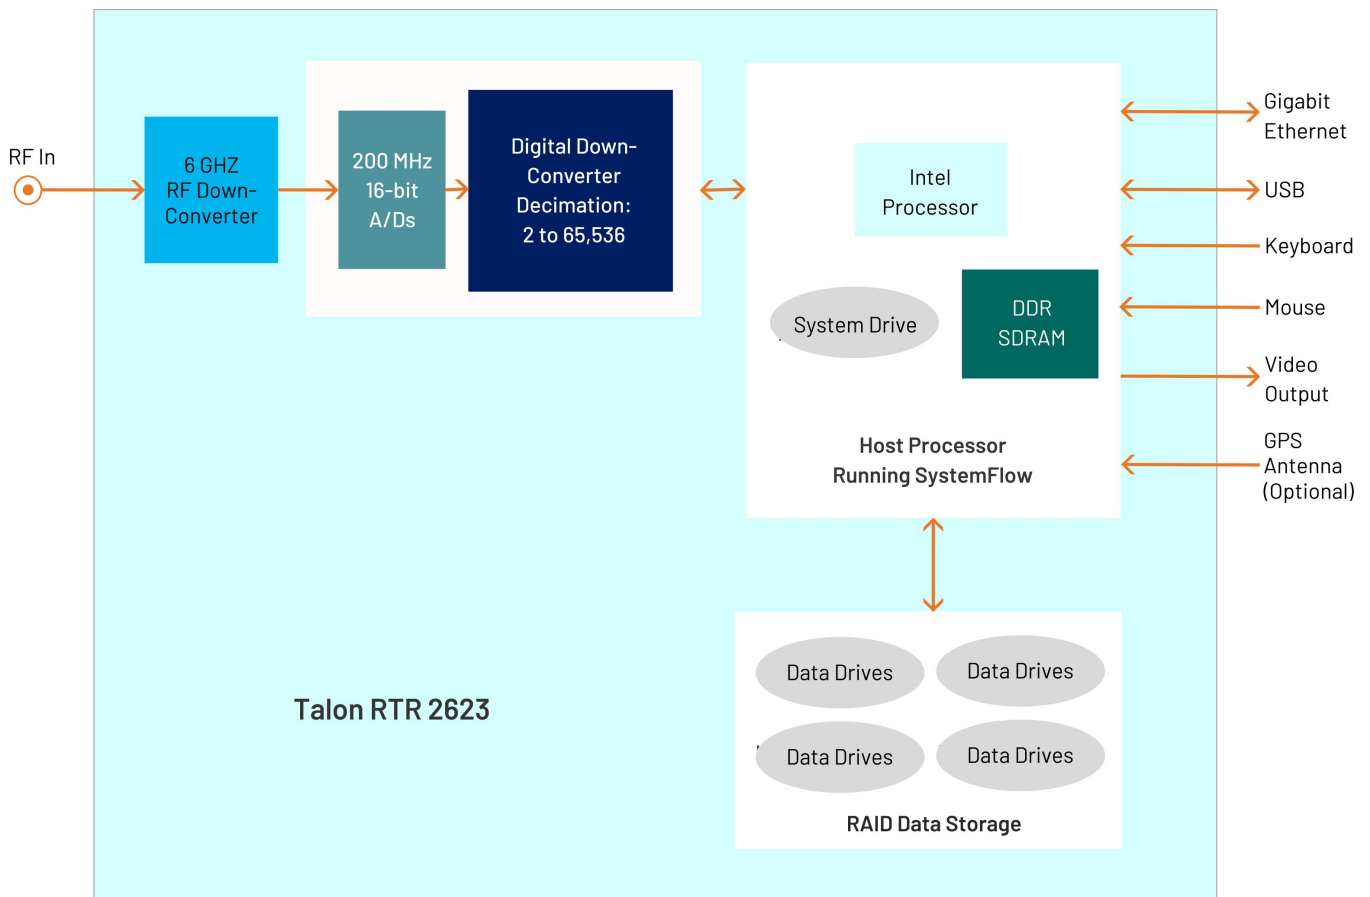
RF In

6 GHZ
RF Down-
Converter

200 MHz
16-bit
A/Ds

Digital Down-
Converter
Decimation:
2 to 65,536

Intel
Processor

System Drive

DDR
SDRAM

Host Processor
Running SystemFlow

Gigabit
Ethernet

USB

Keyboard

Mouse

Video
Output

GPS
Antenna
(Optional)

Talon RTR 2623

Data Drives

Data Drives

Data Drives

Data Drives

RAID Data Storage